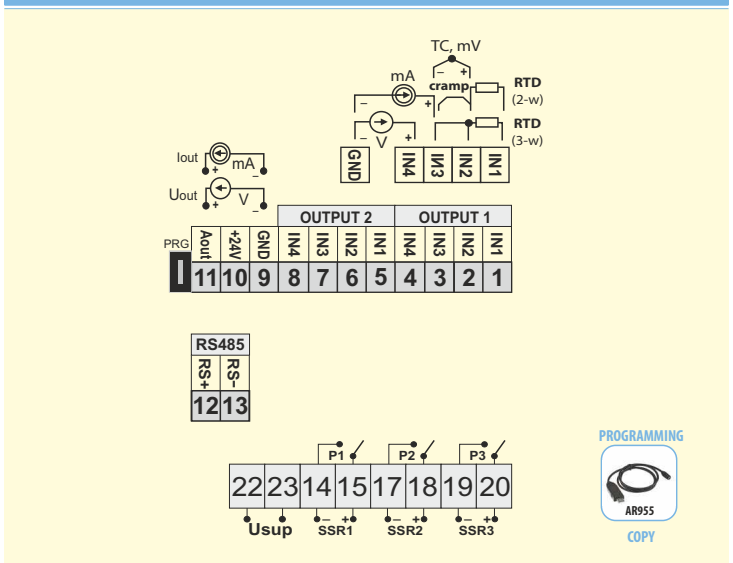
TC, mV

mA

cramp

RTD (2-w)

RTD (3-w)

GND IN4 IN3 IN2 IN1

Iout mA

Uout V

OUTPUT 2

OUTPUT 1

| PRG | Aout | +24V | GND | IN4 | IN3 | IN2 | IN1 | IN4 | IN3 | IN2 | IN1 |
|---|---|---|---|---|---|---|---|---|---|---|---|
| I | 11 | 10 | 9 | 8 | 7 | 6 | 5 | 4 | 3 | 2 | 1 |

| RS485 | |
|---|---|
| RS+ | RS- |
| 12 | 13 |

P1 P2 P3

| 22 | 23 | 14 | 15 | 17 | 18 | 19 | 20 |
|---|---|---|---|---|---|---|---|

Usup SSR1 SSR2 SSR3

PROGRAMMING

AR955

COPY